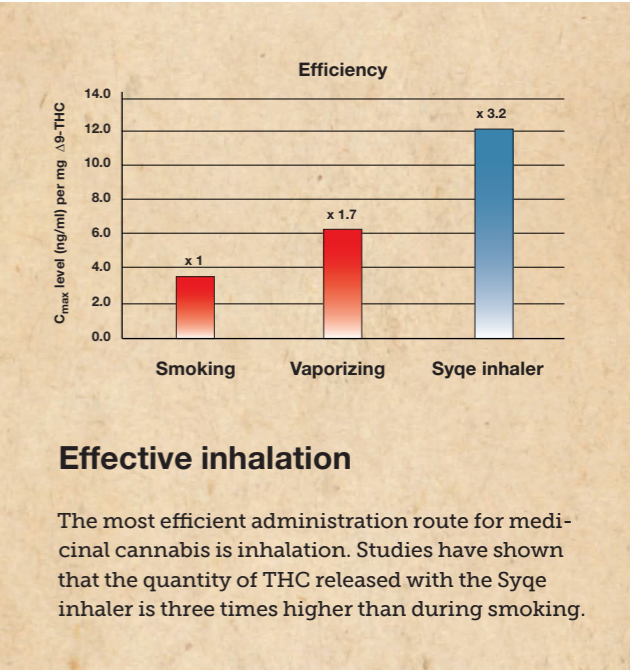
Efficiency

$C_{max}$ level (ng/ml) per mg Δ9-THC

14.0
12.0
10.0
8.0
6.0
4.0
2.0
0.0

x 1
x 1.7
x 3.2

Smoking
Vaporizing
Syqe inhaler

Effective inhalation

The most efficient administration route for medicinal cannabis is inhalation. Studies have shown that the quantity of THC released with the Syqe inhaler is three times higher than during smoking.